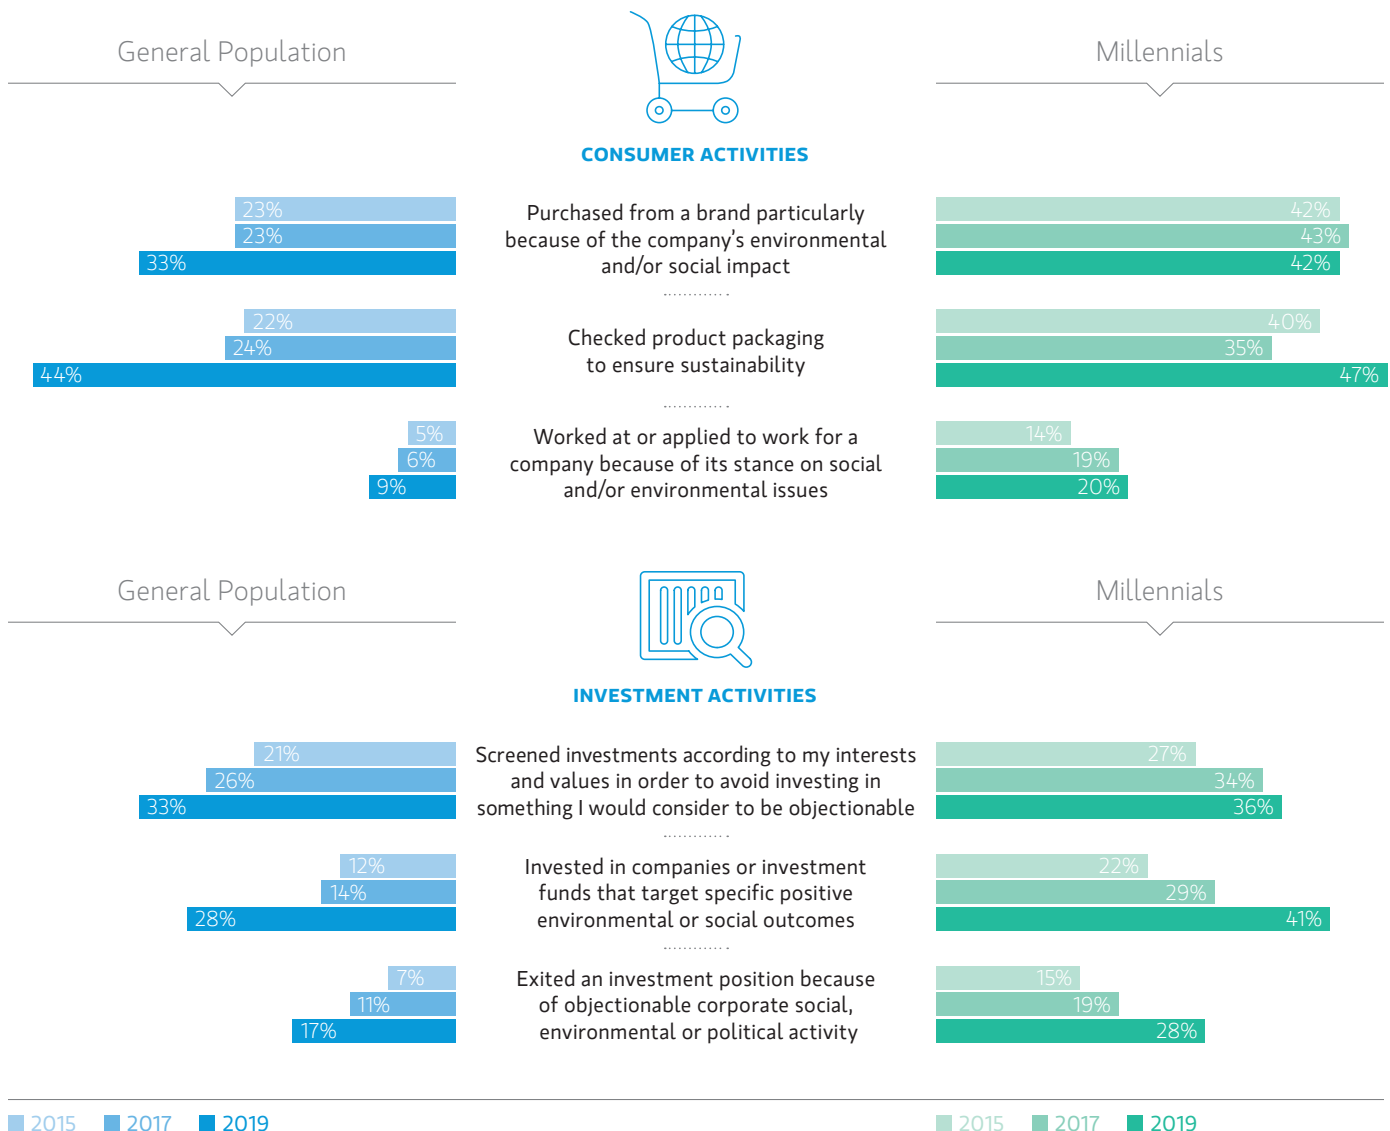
General Population

Millennials

CONSUMER ACTIVITIES

23%
23%
33%

Purchased from a brand particularly because of the company's environmental and/or social impact

42%
43%
42%

22%
24%
44%

Checked product packaging to ensure sustainability

40%
35%
47%

5%
6%
9%

Worked at or applied to work for a company because of its stance on social and/or environmental issues

14%
19%
20%

General Population

Millennials

INVESTMENT ACTIVITIES

21%
26%
33%

Screened investments according to my interests and values in order to avoid investing in something I would consider to be objectionable

27%
34%
36%

12%
14%
28%

Invested in companies or investment funds that target specific positive environmental or social outcomes

22%
29%
41%

7%
11%
17%

Exited an investment position because of objectionable corporate social, environmental or political activity

15%
19%
28%

2015 2017 2019

2015 2017 2019